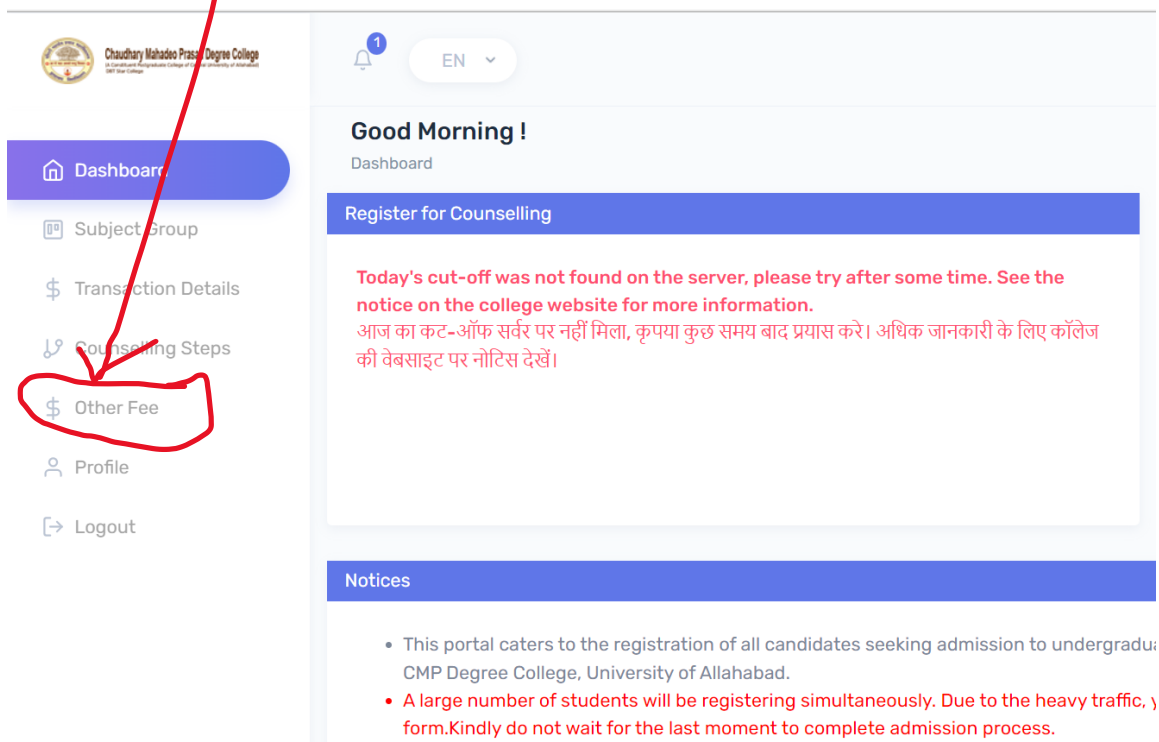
Chaudhary Mahadeo Prasad Degree College
(A Constituent Postgraduate College of Central University of Allahabad)
DBT Star College

1

EN

Dashboard
Subject Group
Transaction Details
Counselling Steps
Other Fee
Profile
Logout

Good Morning !
Dashboard

Register for Counselling

Today's cut-off was not found on the server, please try after some time. See the notice on the college website for more information.
आज का कट-ऑफ सर्वर पर नहीं मिला, कृपया कुछ समय बाद प्रयास करे। अधिक जानकारी के लिए कॉलेज की वेबसाइट पर नोटिस देखें।

Notices

• This portal caters to the registration of all candidates seeking admission to undergradua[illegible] CMP Degree College, University of Allahabad.
• A large number of students will be registering simultaneously. Due to the heavy traffic, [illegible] form.Kindly do not wait for the last moment to complete admission process.